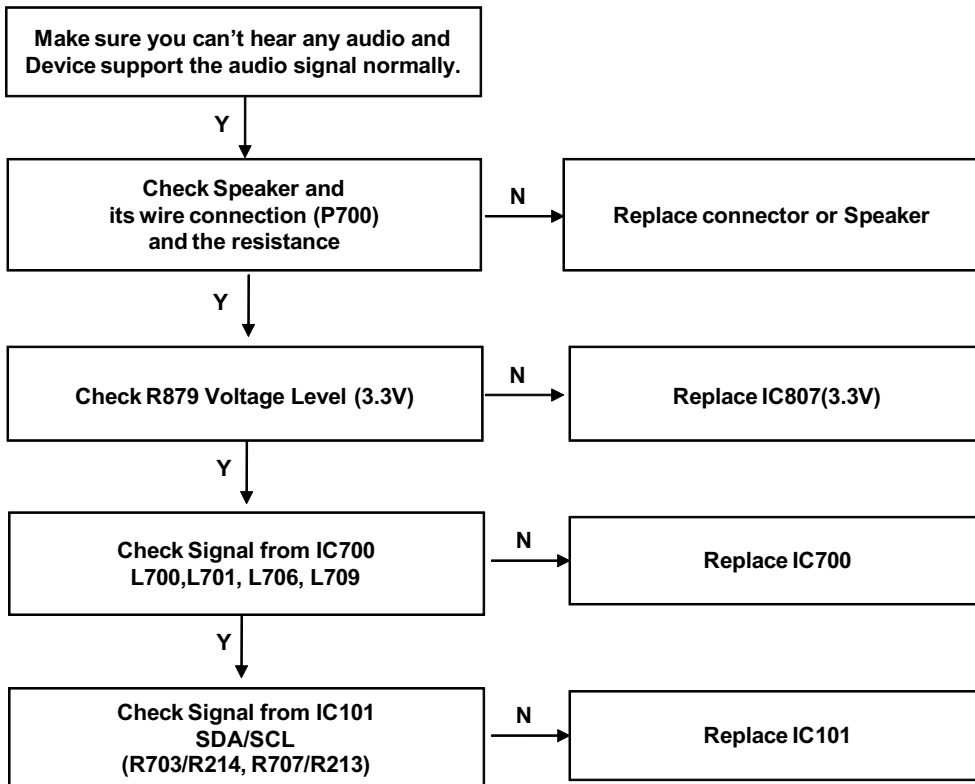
Make sure you can't hear any audio and Device support the audio signal normally.

Y

Check Speaker and its wire connection (P700) and the resistance

N

Replace connector or Speaker

Y

Check R879 Voltage Level (3.3V)

N

Replace IC807(3.3V)

Y

Check Signal from IC700 L700,L701, L706, L709

N

Replace IC700

Y

Check Signal from IC101 SDA/SCL (R703/R214, R707/R213)

N

Replace IC101